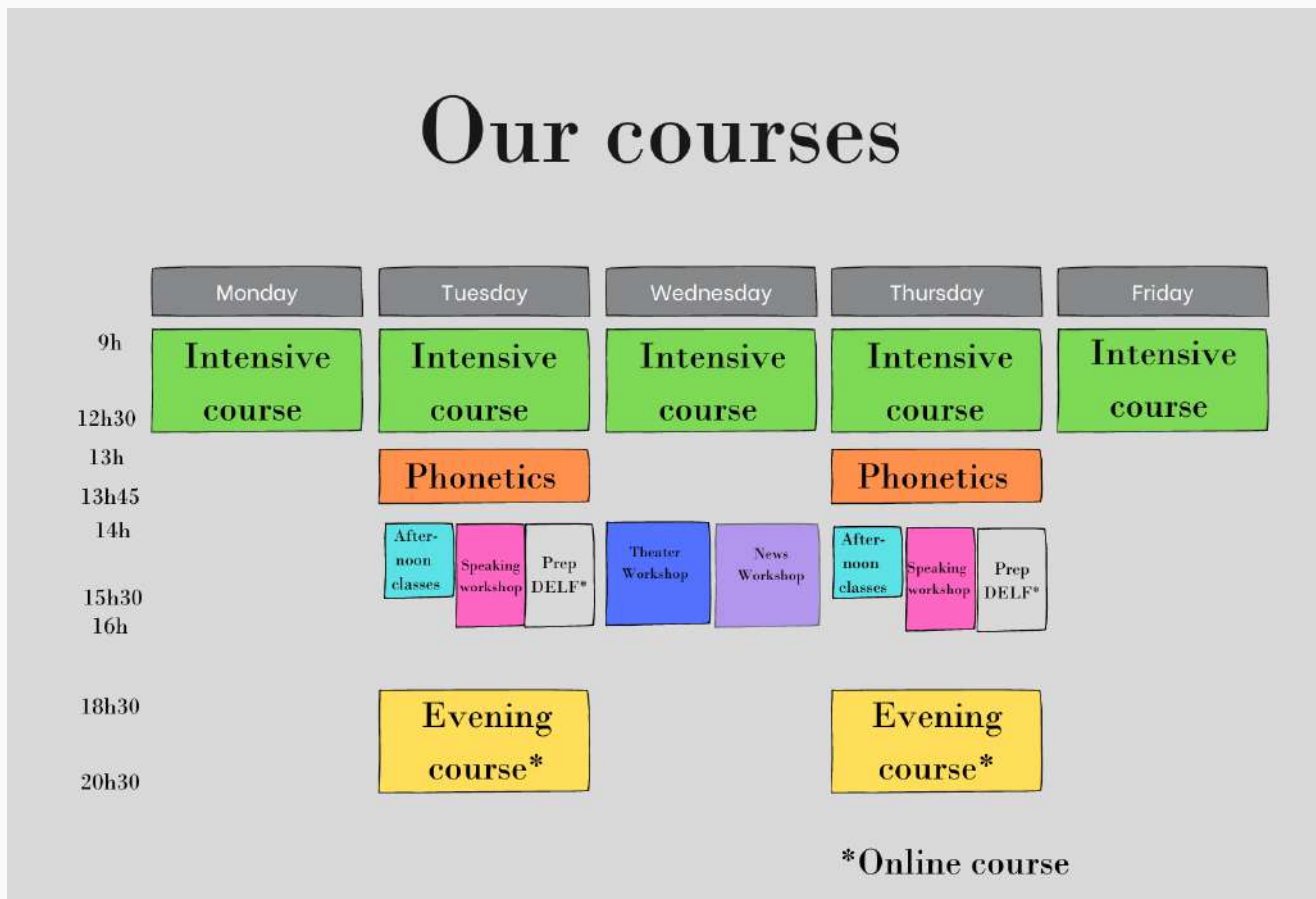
Our courses

| | Monday | Tuesday | Wednesday | Thursday | Friday |
|---|---|---|---|---|---|
| 9h – 12h30 | Intensive course | Intensive course | Intensive course | Intensive course | Intensive course |
| 13h – 13h45 | | Phonetics | | Phonetics | |
| 14h – 15h30 / 16h | | Afternoon classes, Speaking workshop, Prep DELF* | Theater Workshop, News Workshop | Afternoon classes, Speaking workshop, Prep DELF* | |
| 18h30 – 20h30 | | Evening course* | | Evening course* | |

*Online course